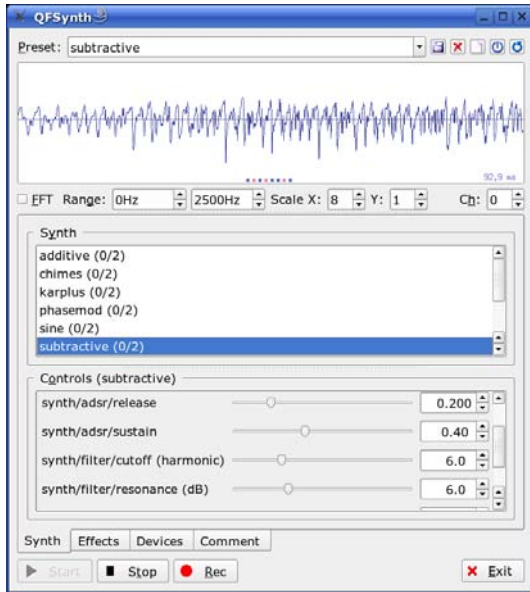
QFSynth

Preset: subtractive

92,9 ms

EFT Range: 0Hz 2500Hz Scale X: 8 Y: 1 Ch: 0

Synth

additive (0/2)
chimes (0/2)
karplus (0/2)
phasemod (0/2)
sine (0/2)
subtractive (0/2)

Controls (subtractive)

| | |
|---|---|
| synth/adsr/release | 0.200 |
| synth/adsr/sustain | 0.40 |
| synth/filter/cutoff (harmonic) | 6.0 |
| synth/filter/resonance (dB) | 6.0 |

Synth Effects Devices Comment

Start Stop Rec Exit